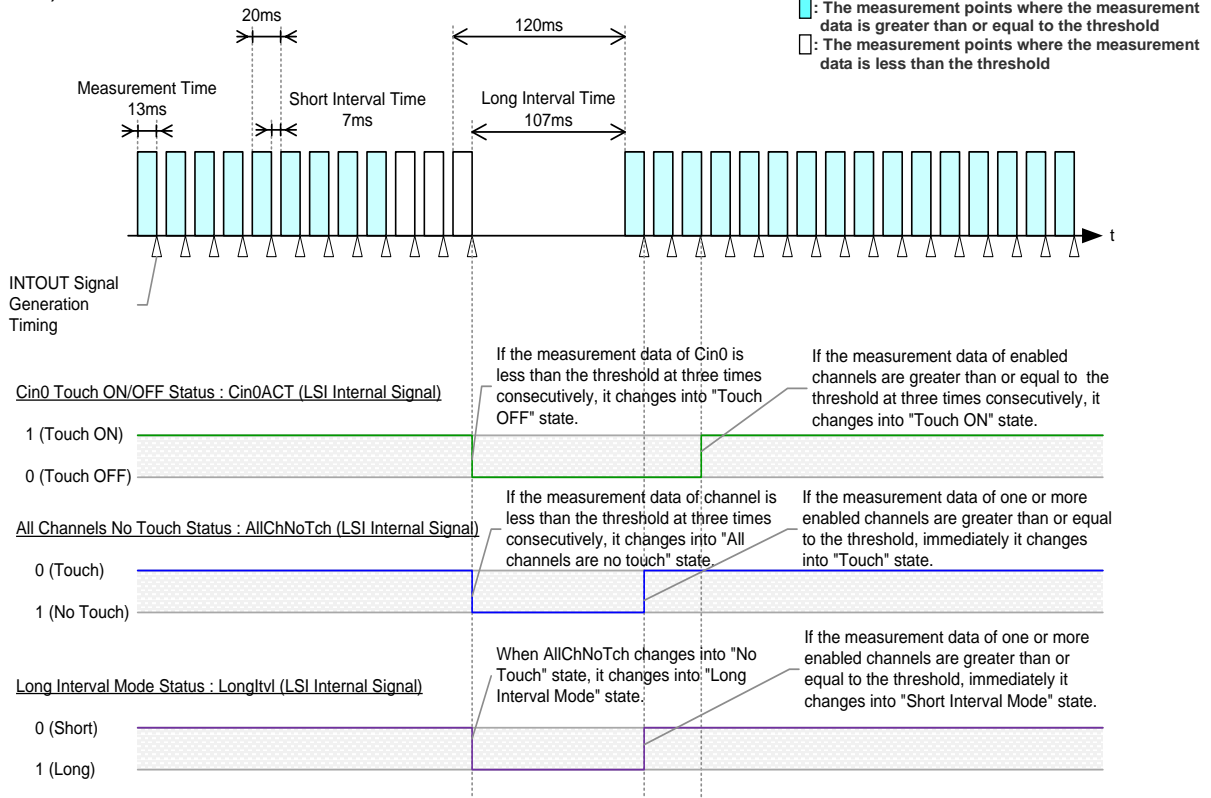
: The measurement points where the measurement data is greater than or equal to the threshold
: The measurement points where the measurement data is less than the threshold

20ms

120ms

Measurement Time
13ms

Short Interval Time
7ms

Long Interval Time
107ms

t

INTOUT Signal Generation Timing

Cin0 Touch ON/OFF Status : Cin0ACT (LSI Internal Signal)

If the measurement data of Cin0 is less than the threshold at three times consecutively, it changes into "Touch OFF" state.

If the measurement data of enabled channels are greater than or equal to the threshold at three times consecutively, it changes into "Touch ON" state.

1 (Touch ON)

0 (Touch OFF)

All Channels No Touch Status : AllChNoTch (LSI Internal Signal)

If the measurement data of channel is less than the threshold at three times consecutively, it changes into "All channels are no touch" state.

If the measurement data of one or more enabled channels are greater than or equal to the threshold, immediately it changes into "Touch" state.

0 (Touch)

1 (No Touch)

Long Interval Mode Status : LongItvl (LSI Internal Signal)

When AllChNoTch changes into "No Touch" state, it changes into "Long Interval Mode" state.

If the measurement data of one or more enabled channels are greater than or equal to the threshold, immediately it changes into "Short Interval Mode" state.

0 (Short)

1 (Long)